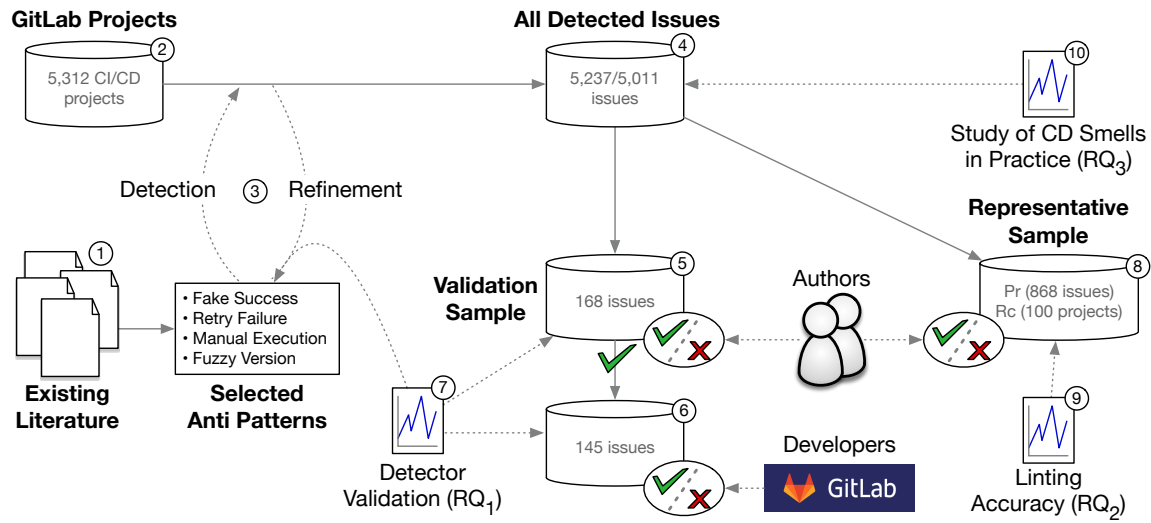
GitLab Projects

2

5,312 CI/CD projects

All Detected Issues

4

5,237/5,011 issues

10

Study of CD Smells in Practice ($RQ_3$)

Detection

3

Refinement

Representative Sample

8

Pr (868 issues)
Rc (100 projects)

1

Existing Literature

• Fake Success
• Retry Failure
• Manual Execution
• Fuzzy Version

Selected Anti Patterns

Validation Sample

5

168 issues

Authors

7

Detector Validation ($RQ_1$)

6

145 issues

Developers

GitLab

9

Linting Accuracy ($RQ_2$)